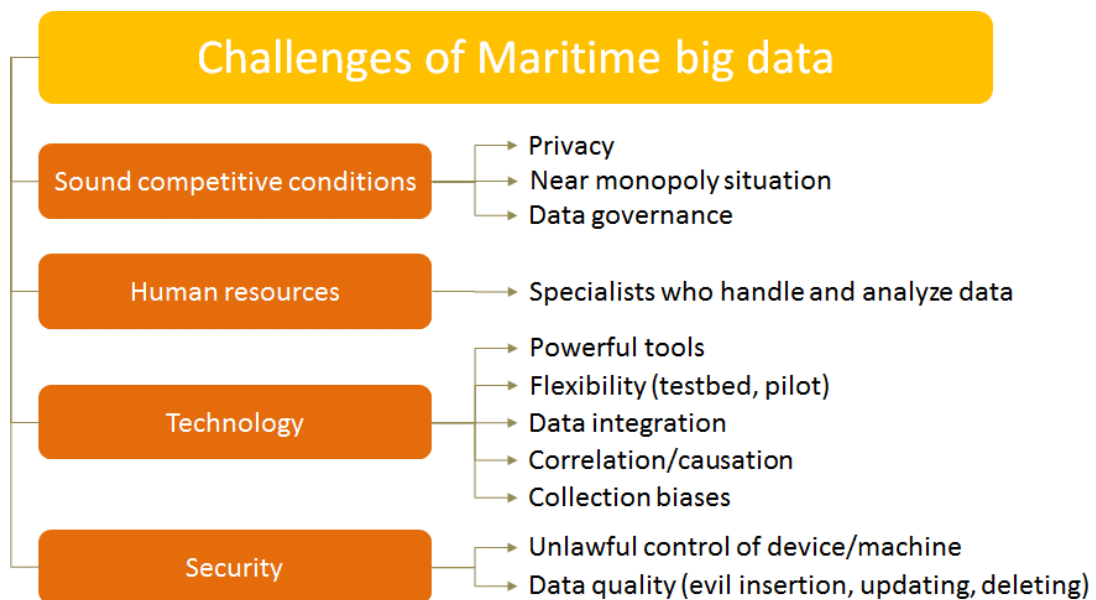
Challenges of Maritime big data

Sound competitive conditions

Privacy

Near monopoly situation

Data governance

Human resources

Specialists who handle and analyze data

Technology

Powerful tools

Flexibility (testbed, pilot)

Data integration

Correlation/causation

Collection biases

Security

Unlawful control of device/machine

Data quality (evil insertion, updating, deleting)